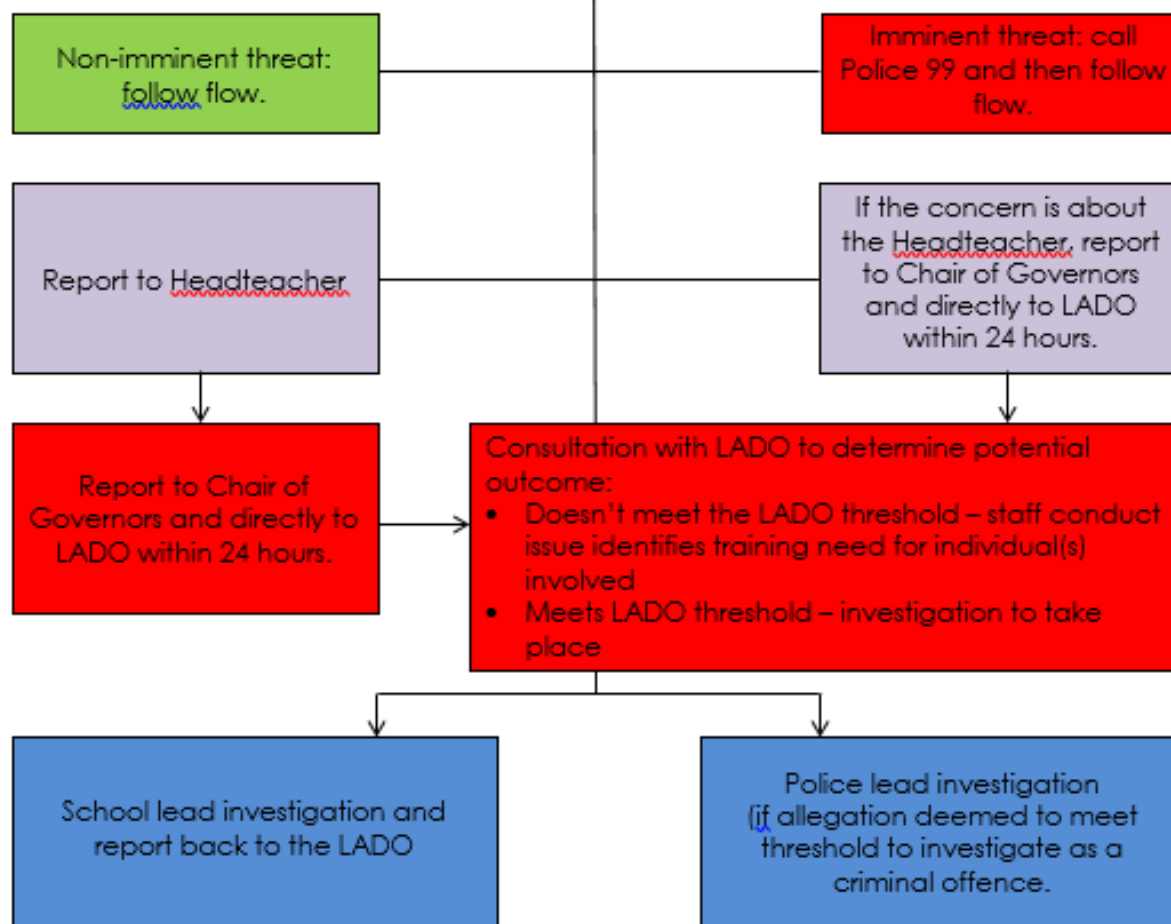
Non-imminent threat: follow flow.

Imminent threat: call Police 99 and then follow flow.

Report to Headteacher

If the concern is about the Headteacher, report to Chair of Governors and directly to LADO within 24 hours.

Report to Chair of Governors and directly to LADO within 24 hours.

Consultation with LADO to determine potential outcome:
• Doesn't meet the LADO threshold – staff conduct issue identifies training need for individual(s) involved
• Meets LADO threshold – investigation to take place

School lead investigation and report back to the LADO

Police lead investigation (if allegation deemed to meet threshold to investigate as a criminal offence.